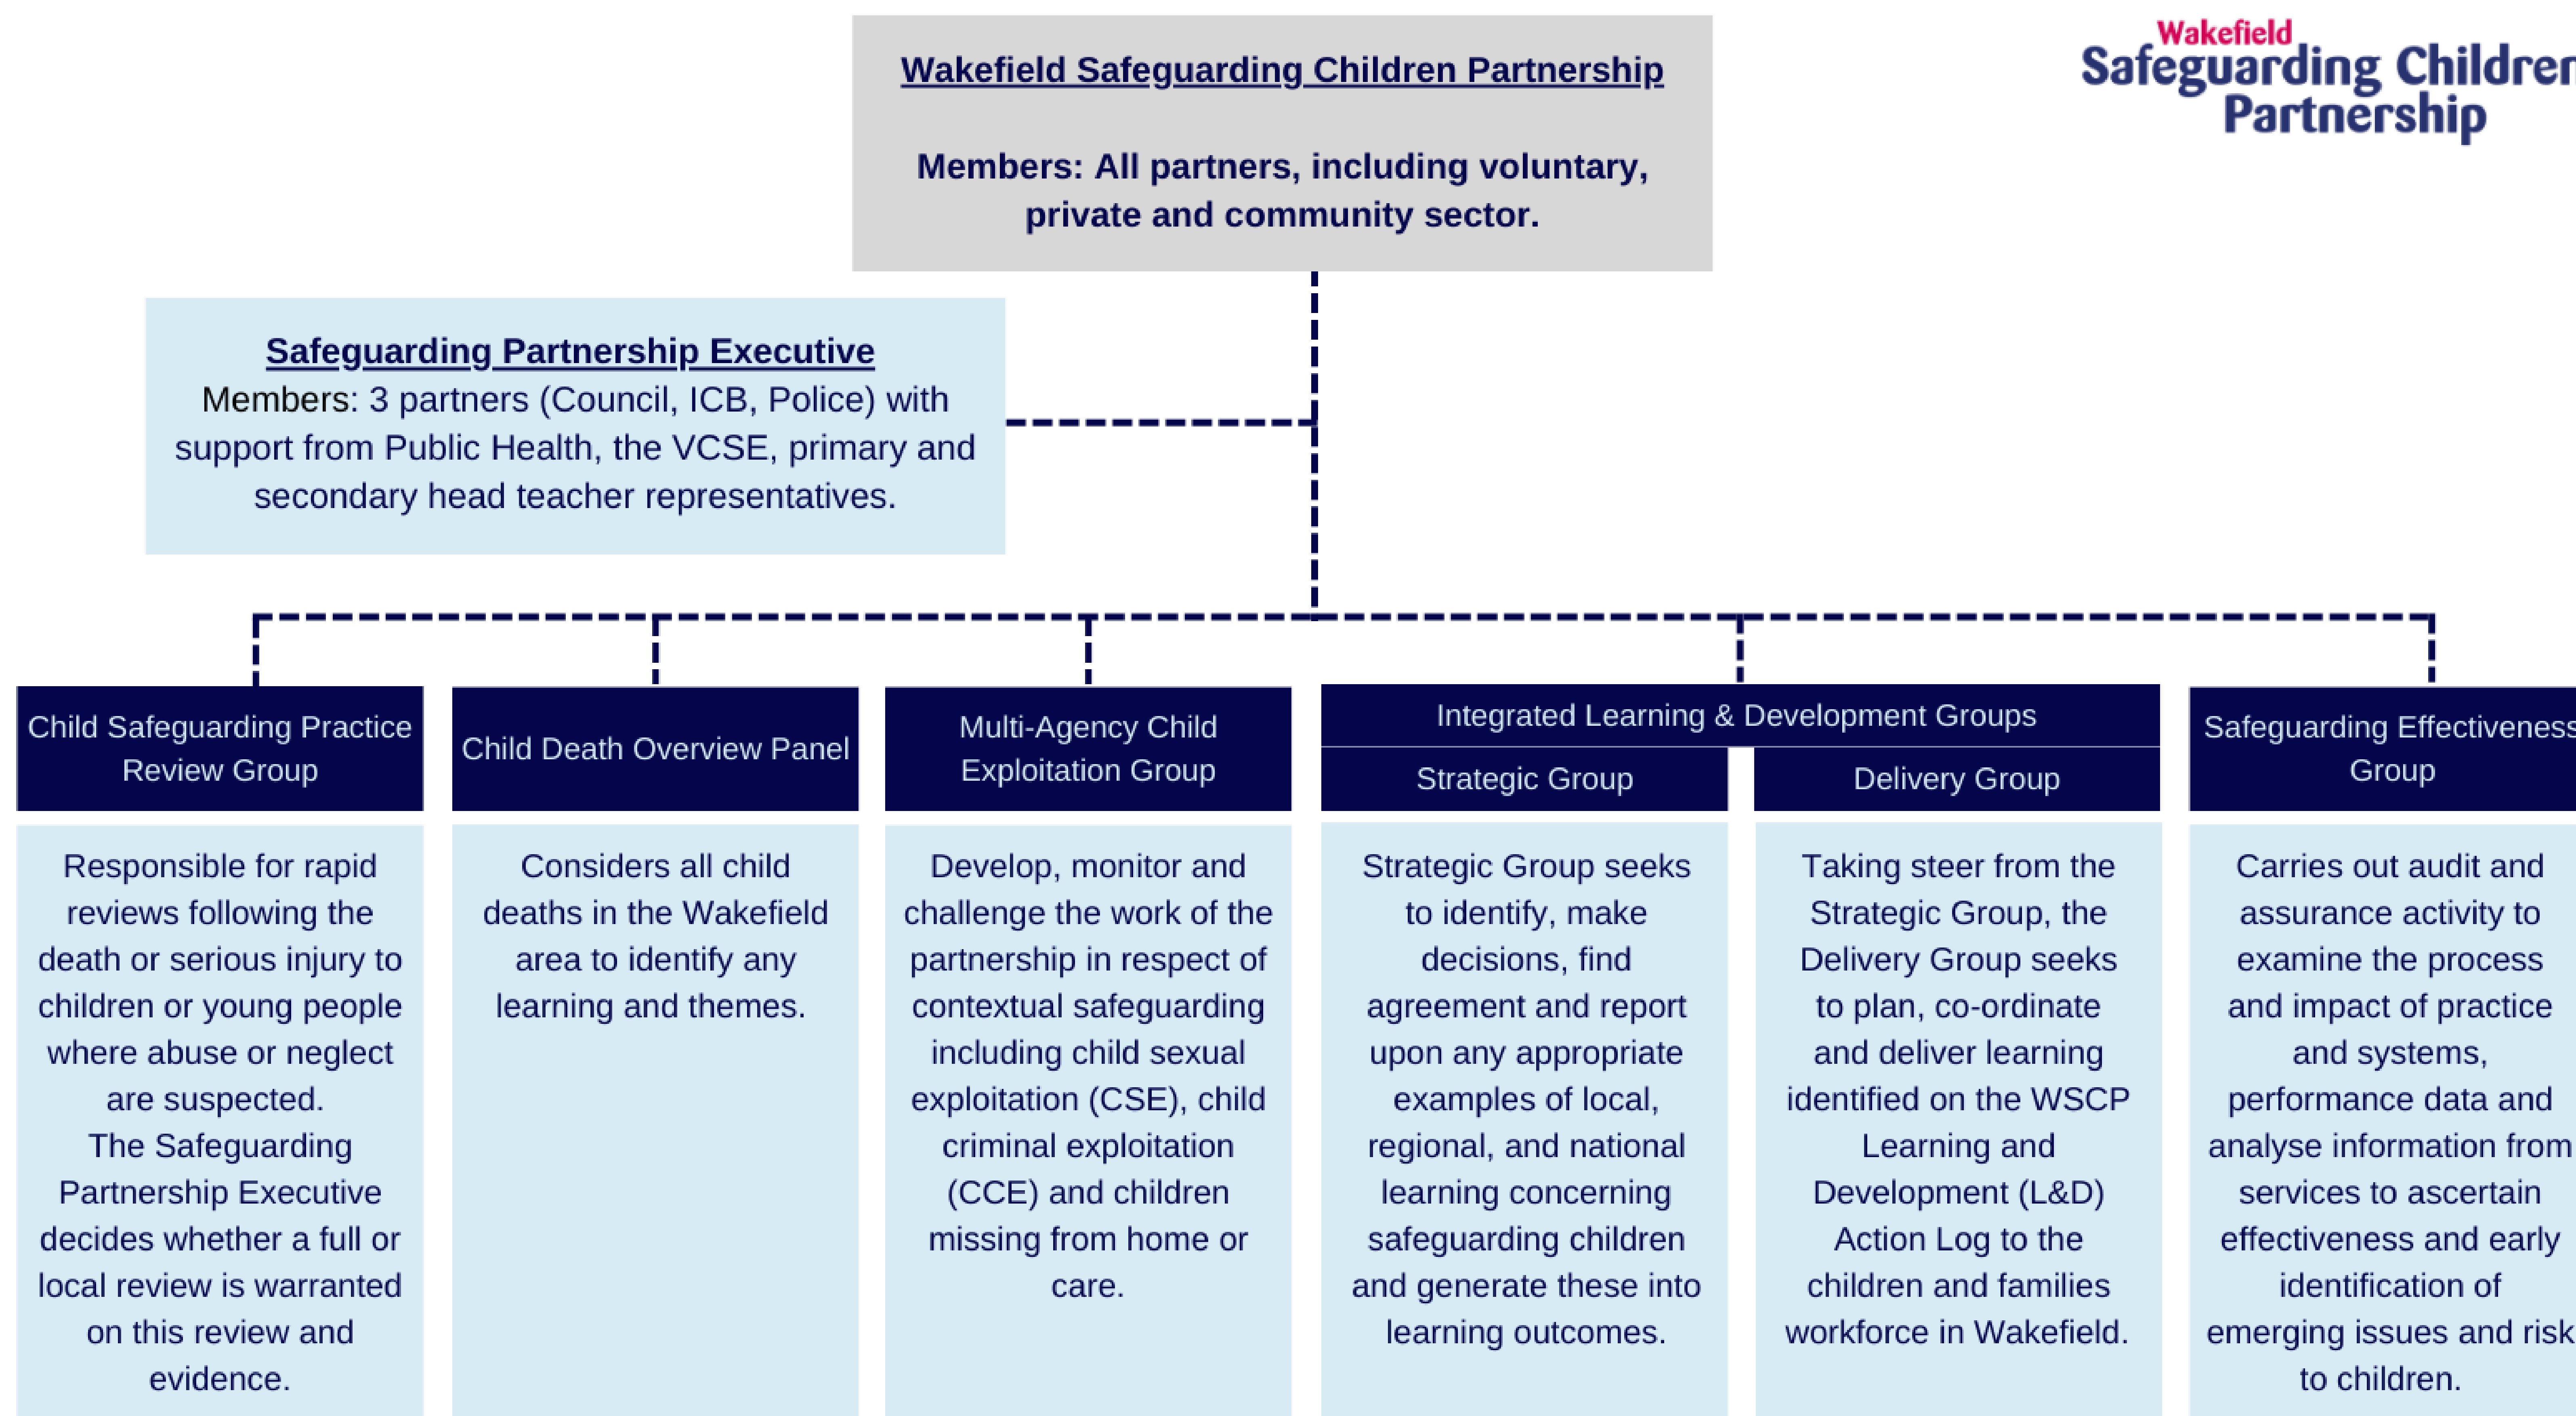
Wakefield Safeguarding Children Partnership

Members: All partners, including voluntary, private and community sector.

Wakefield
Safeguarding Childre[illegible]
Partnership

Safeguarding Partnership Executive
Members: 3 partners (Council, ICB, Police) with support from Public Health, the VCSE, primary and secondary head teacher representatives.

Child Safeguarding Practice Review Group

Responsible for rapid reviews following the death or serious injury to children or young people where abuse or neglect are suspected.
The Safeguarding Partnership Executive decides whether a full or local review is warranted on this review and evidence.

Child Death Overview Panel

Considers all child deaths in the Wakefield area to identify any learning and themes.

Multi-Agency Child Exploitation Group

Develop, monitor and challenge the work of the partnership in respect of contextual safeguarding including child sexual exploitation (CSE), child criminal exploitation (CCE) and children missing from home or care.

Integrated Learning & Development Groups

Strategic Group

Strategic Group seeks to identify, make decisions, find agreement and report upon any appropriate examples of local, regional, and national learning concerning safeguarding children and generate these into learning outcomes.

Delivery Group

Taking steer from the Strategic Group, the Delivery Group seeks to plan, co-ordinate and deliver learning identified on the WSCP Learning and Development (L&D) Action Log to the children and families workforce in Wakefield.

Safeguarding Effectivenes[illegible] Group

Carries out audit and assurance activity to examine the process and impact of practice and systems, performance data and analyse information from services to ascertain effectiveness and early identification of emerging issues and risk to children.